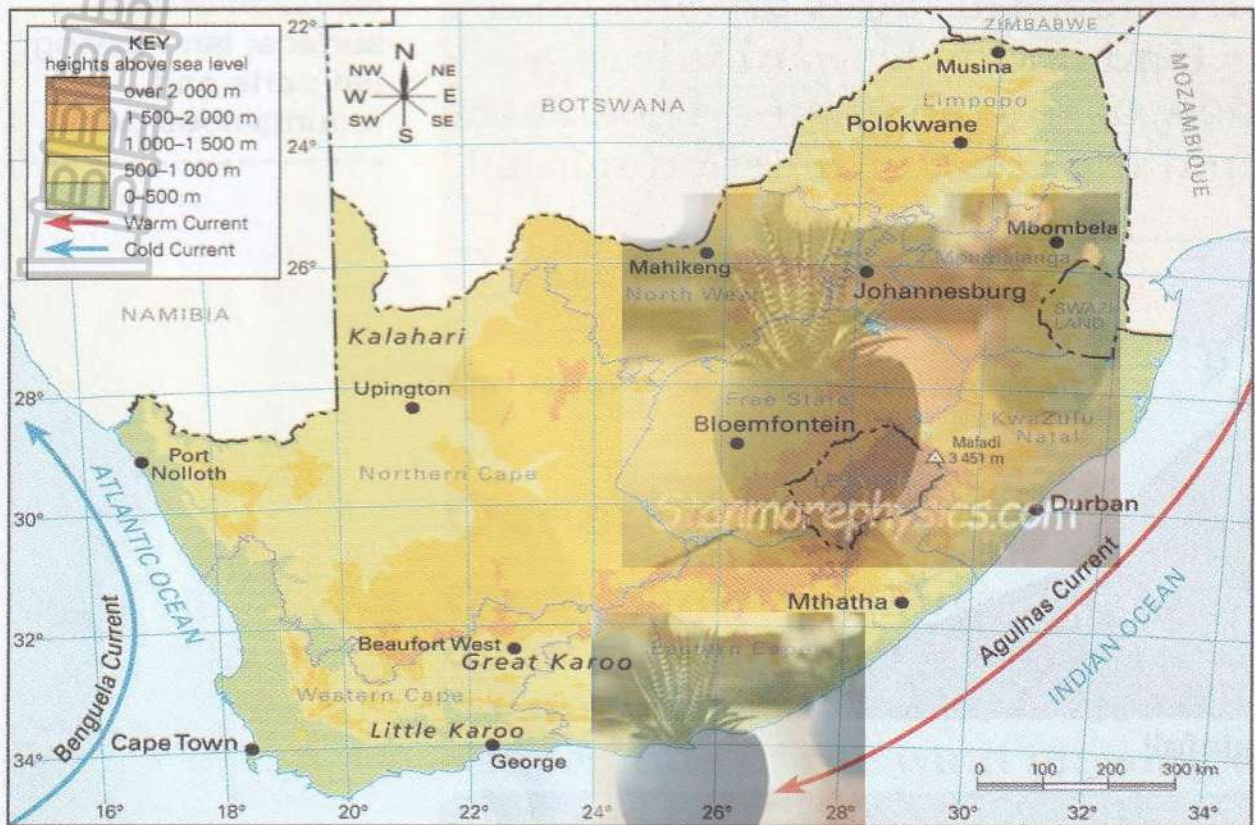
KEY
heights above sea level
over 2 000 m
1 500–2 000 m
1 000–1 500 m
500–1 000 m
0–500 m
Warm Current
Cold Current

N
NW NE
W E
SW SE
S

22°
24°
26°
28°
30°
32°
34°
16°
18°
20°
22°
24°
26°
28°
30°
32°
34°

ZIMBABWE
MOZAMBIQUE
BOTSWANA
NAMIBIA
Musina
Limpopo
Polokwane
Mbombela
Mpumalanga
Mahikeng
North West
Johannesburg
SWAZILAND
Kalahari
Upington
Free State
Bloemfontein
KwaZulu Natal
Mafadi 3 451 m
Port Nolloth
Northern Cape
Stanmorephysics.com
Durban
ATLANTIC OCEAN
Mthatha
Agulhas Current
INDIAN OCEAN
Benguela Current
Beaufort West
Great Karoo
Eastern Cape
Western Cape
Little Karoo
Cape Town
George
0 100 200 300 km